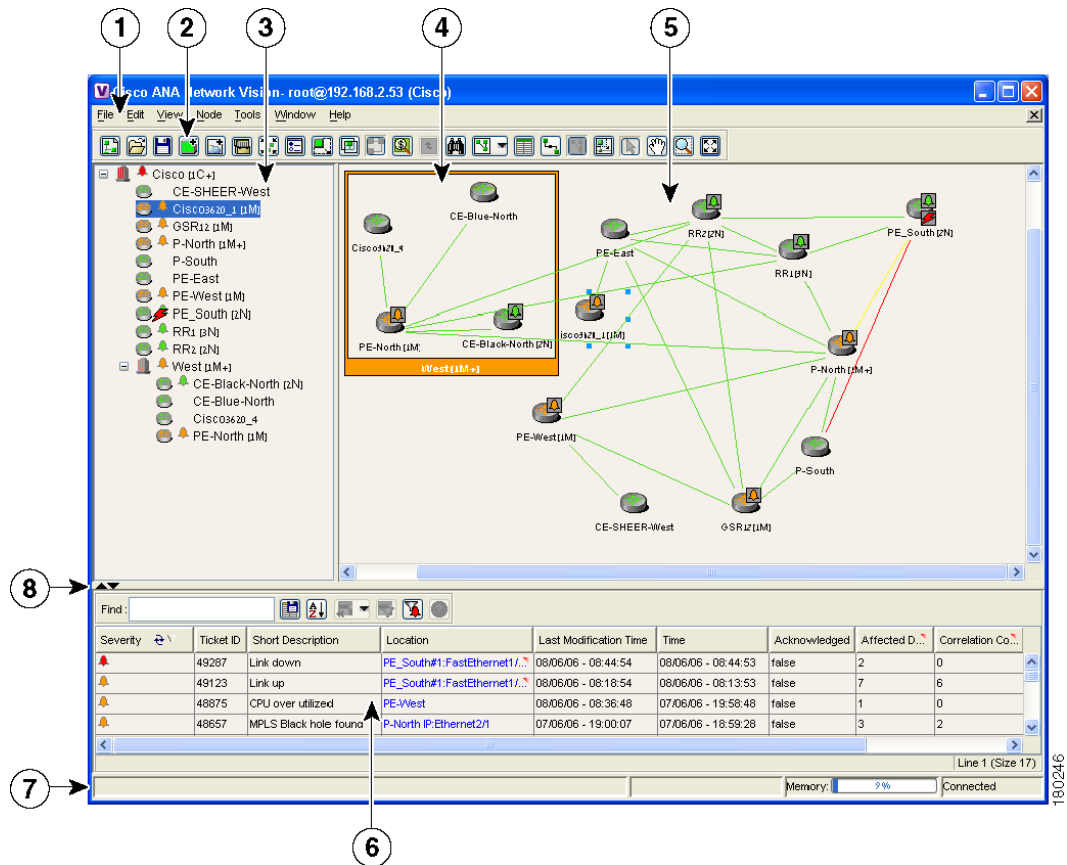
1 2 3 4 5

Cisco ANA Network Vision- root@192.168.2.53 (Cisco)

File Edit View Node Tools Window Help

Cisco [1C+]
CE-SHEER-West
Cisco3620_1 [1M]
GSR12 [1M]
P-North [1M+]
P-South
PE-East
PE-West [1M]
PE_South [2N]
RR1 [3N]
RR2 [2N]
West [1M+]
CE-Black-North [2N]
CE-Blue-North
Cisco3620_4
PE-North [1M]

CE-Blue-North
Cisco3620_4
PE-North [1M]
CE-Black-North [2N]
West [1M+]
PE-East
RR2 [2N]
RR1 [3N]
PE_South [2N]
Cisco3620_1 [1M]
P-North [1M+]
PE-West [1M]
P-South
CE-SHEER-West
GSR12 [1M]

8

Find :

| Severity | Ticket ID | Short Description | Location | Last Modification Time | Time | Acknowledged | Affected D... | Correlation Co... |
|---|---|---|---|---|---|---|---|---|
| | 49287 | Link down | PE_South#1:FastEthernet1/... | 08/06/06 - 08:44:54 | 08/06/06 - 08:44:53 | false | 2 | 0 |
| | 49123 | Link up | PE_South#1:FastEthernet1/... | 08/06/06 - 08:18:54 | 08/06/06 - 08:13:53 | false | 7 | 6 |
| | 48875 | CPU over utilized | PE-West | 08/06/06 - 08:36:48 | 07/06/06 - 19:58:48 | false | 1 | 0 |
| | 48657 | MPLS Black hole found | P-North IP:Ethernet2/1 | 07/06/06 - 19:00:07 | 07/06/06 - 18:59:28 | false | 3 | 2 |

Line 1 (Size 17)

7

Memory: 9% Connected

180246

6